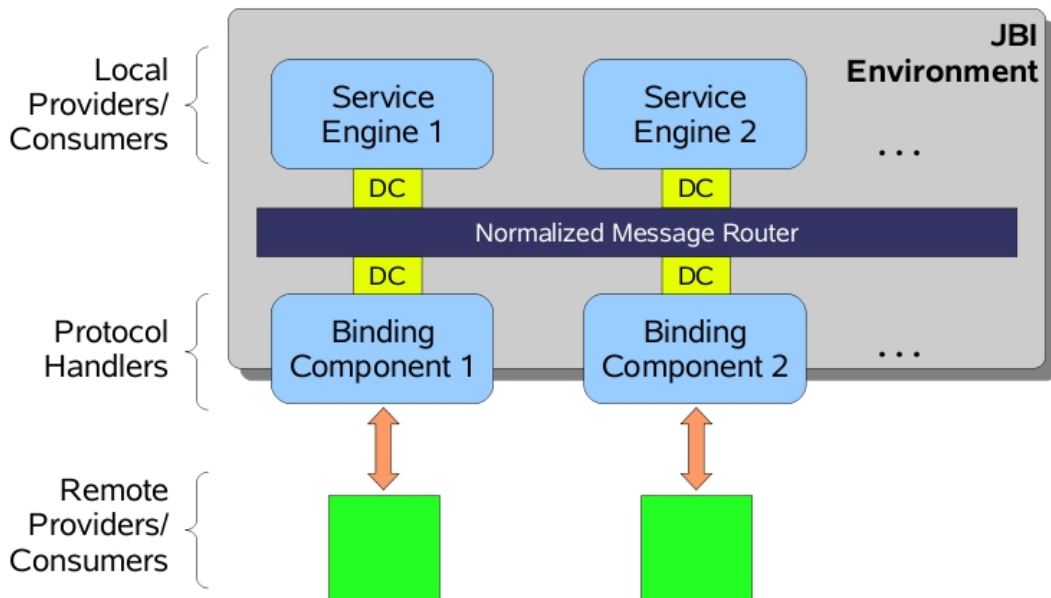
JBI Environment

Local Providers/ Consumers

Service Engine 1

Service Engine 2

...

DC

DC

Normalized Message Router

DC

DC

Protocol Handlers

Binding Component 1

Binding Component 2

...

Remote Providers/ Consumers